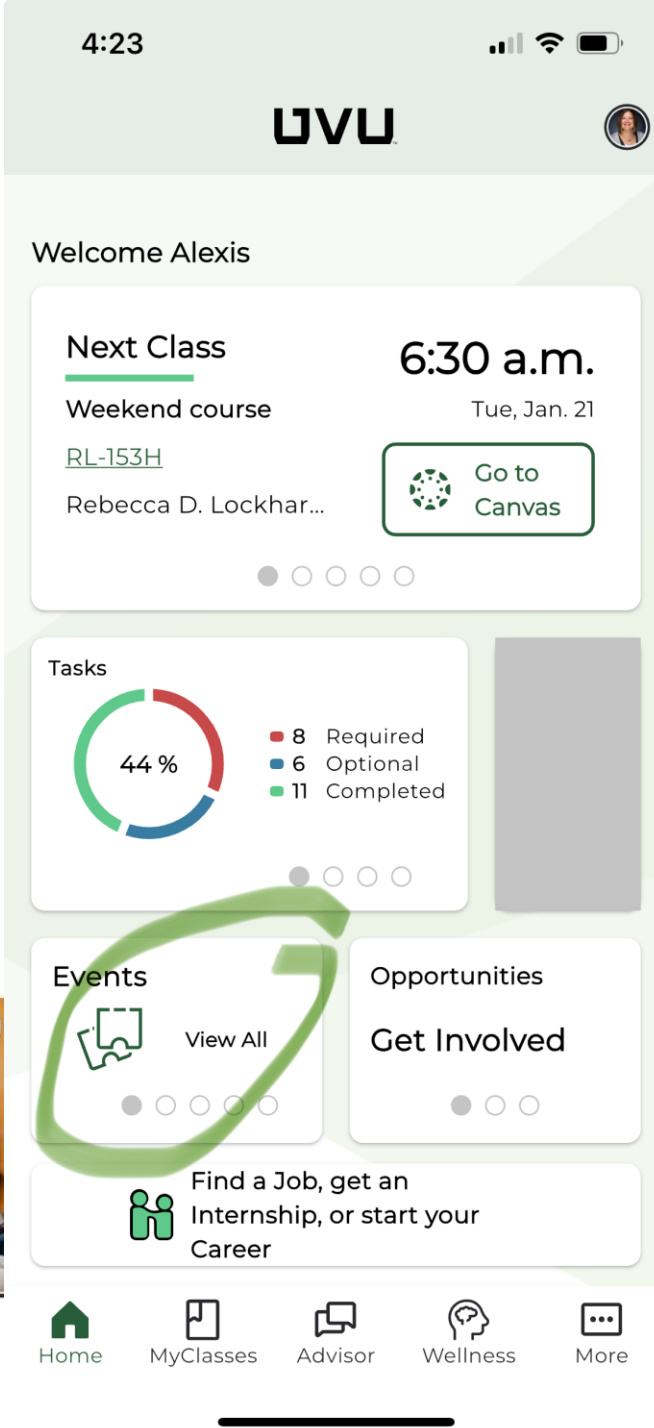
4:23

UVU

Welcome Alexis

Next Class
Weekend course
RL-153H
Rebecca D. Lockhar...

6:30 a.m.
Tue, Jan. 21

Go to Canvas

Tasks
44 %
8 Required
6 Optional
11 Completed

Events
View All

Opportunities
Get Involved

Find a Job, get an Internship, or start your Career

Home
MyClasses
Advisor
Wellness
More